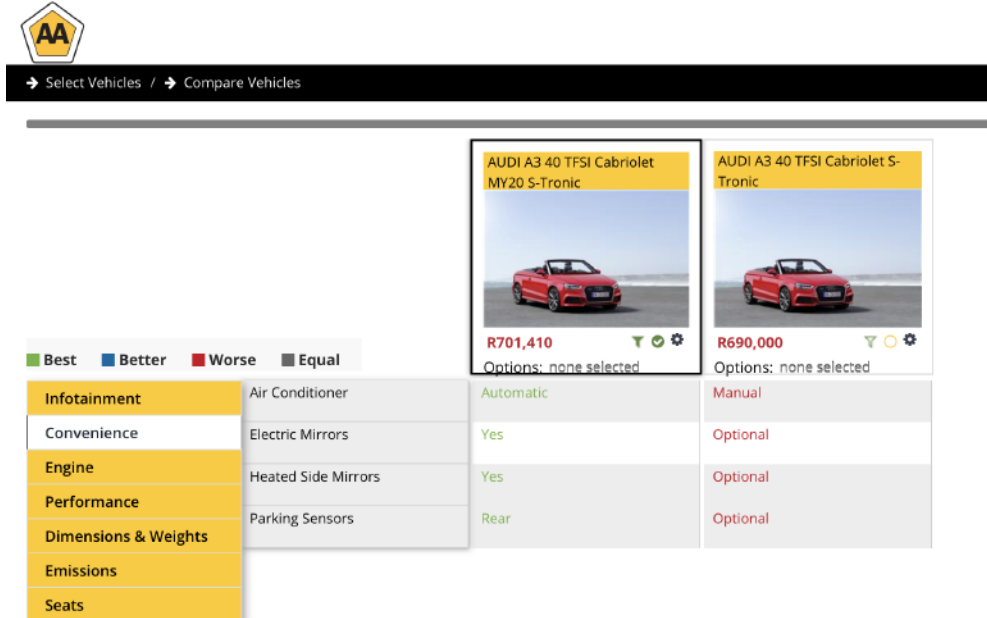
AA

Select Vehicles / Compare Vehicles

AUDI A3 40 TFSI Cabriolet MY20 S-Tronic

R701,410

Options: none selected

AUDI A3 40 TFSI Cabriolet S-Tronic

R690,000

Options: none selected

Best Better Worse Equal

Infotainment
Convenience
Engine
Performance
Dimensions & Weights
Emissions
Seats

| | | |
|---|---|---|
| Air Conditioner | Automatic | Manual |
| Electric Mirrors | Yes | Optional |
| Heated Side Mirrors | Yes | Optional |
| Parking Sensors | Rear | Optional |